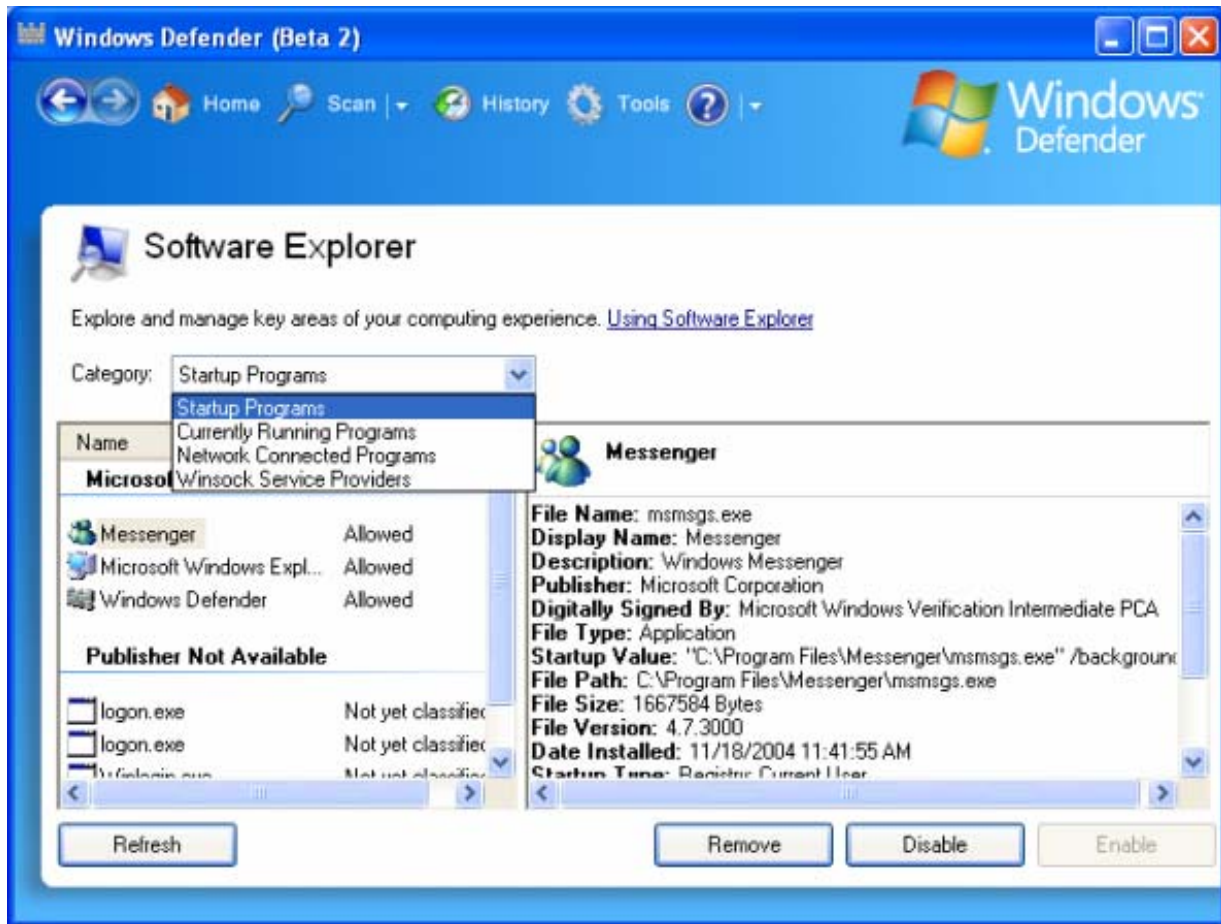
Windows Defender (Beta 2)

Home Scan History Tools

Windows Defender

Software Explorer

Explore and manage key areas of your computing experience. Using Software Explorer

Category: Startup Programs

Startup Programs
Currently Running Programs
Network Connected Programs
Winsock Service Providers

Name

Microsof

Messenger Allowed
Microsoft Windows Expl... Allowed
Windows Defender Allowed

Publisher Not Available

logon.exe Not yet classifiec
logon.exe Not yet classifiec
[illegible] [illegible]

Messenger

File Name: msmsgs.exe
Display Name: Messenger
Description: Windows Messenger
Publisher: Microsoft Corporation
Digitally Signed By: Microsoft Windows Verification Intermediate PCA
File Type: Application
Startup Value: "C:\Program Files\Messenger\msmsgs.exe" /backgrounc
File Path: C:\Program Files\Messenger\msmsgs.exe
File Size: 1667584 Bytes
File Version: 4.7.3000
Date Installed: 11/18/2004 11:41:55 AM
Startup Type: Registry: Current User

Refresh

Remove

Disable

Enable